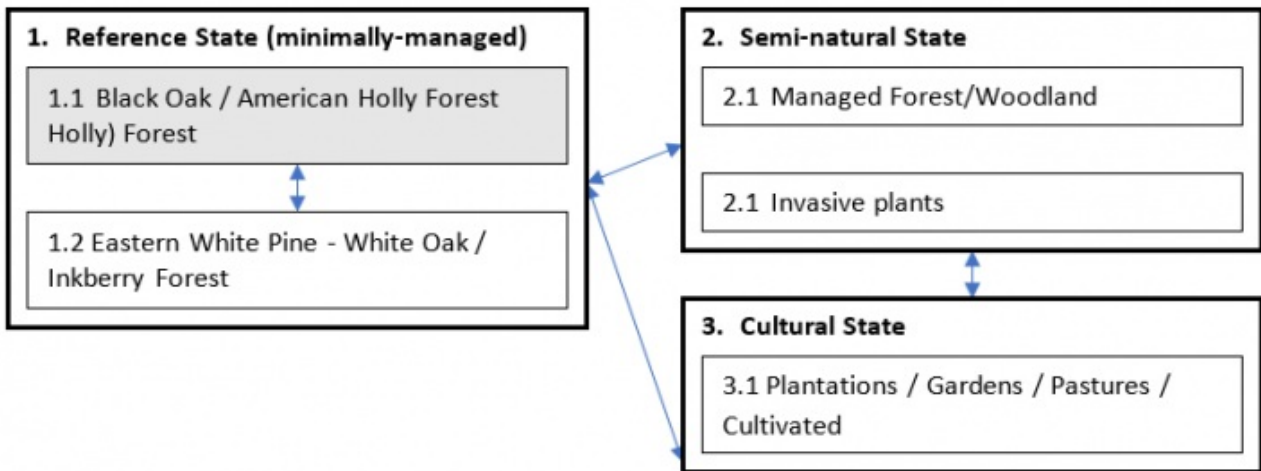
1. Reference State (minimally-managed)

1.1 Black Oak / American Holly Forest Holly) Forest

1.2 Eastern White Pine - White Oak / Inkberry Forest

2. Semi-natural State

2.1 Managed Forest/Woodland

2.1 Invasive plants

3. Cultural State

3.1 Plantations / Gardens / Pastures / Cultivated